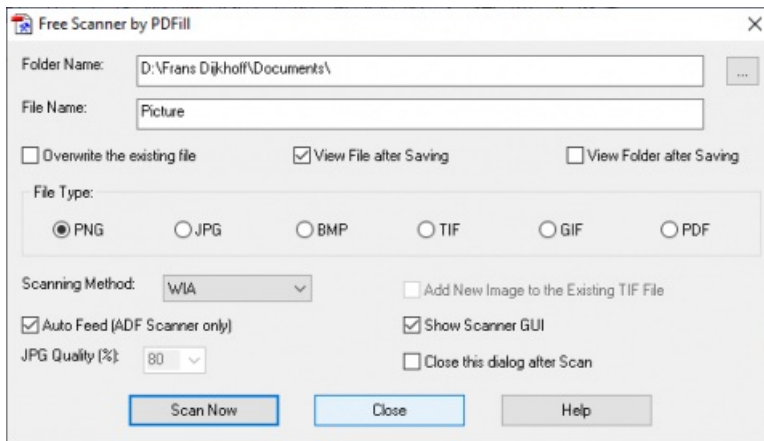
Free Scanner by PDFill
×

Folder Name: D:\Frans Dijkhoff\Documents\ ...

File Name: Picture

Overwrite the existing file
View File after Saving
View Folder after Saving

File Type:

PNG
JPG
BMP
TIF
GIF
PDF

Scanning Method: WIA

Add New Image to the Existing TIF File

Auto Feed (ADF Scanner only)
Show Scanner GUI

JPG Quality (%): 80

Close this dialog after Scan

Scan Now
Close
Help